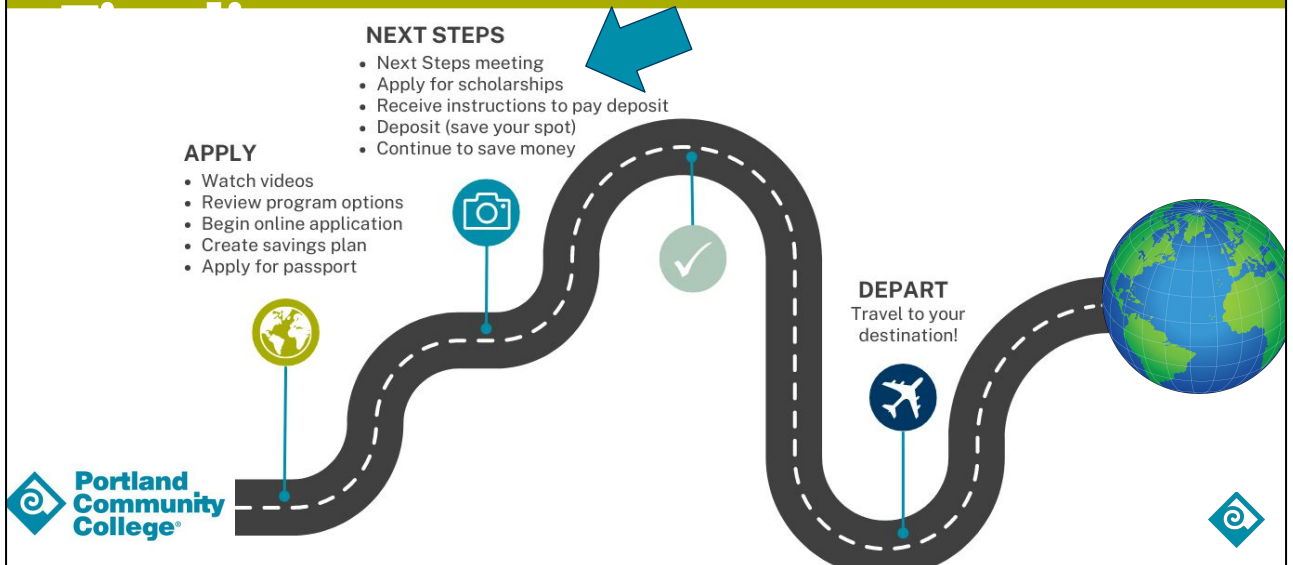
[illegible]

NEXT STEPS
- Next Steps meeting
- Apply for scholarships
- Receive instructions to pay deposit
- Deposit (save your spot)
- Continue to save money

APPLY
- Watch videos
- Review program options
- Begin online application
- Create savings plan
- Apply for passport

DEPART
Travel to your destination!

Portland Community College®